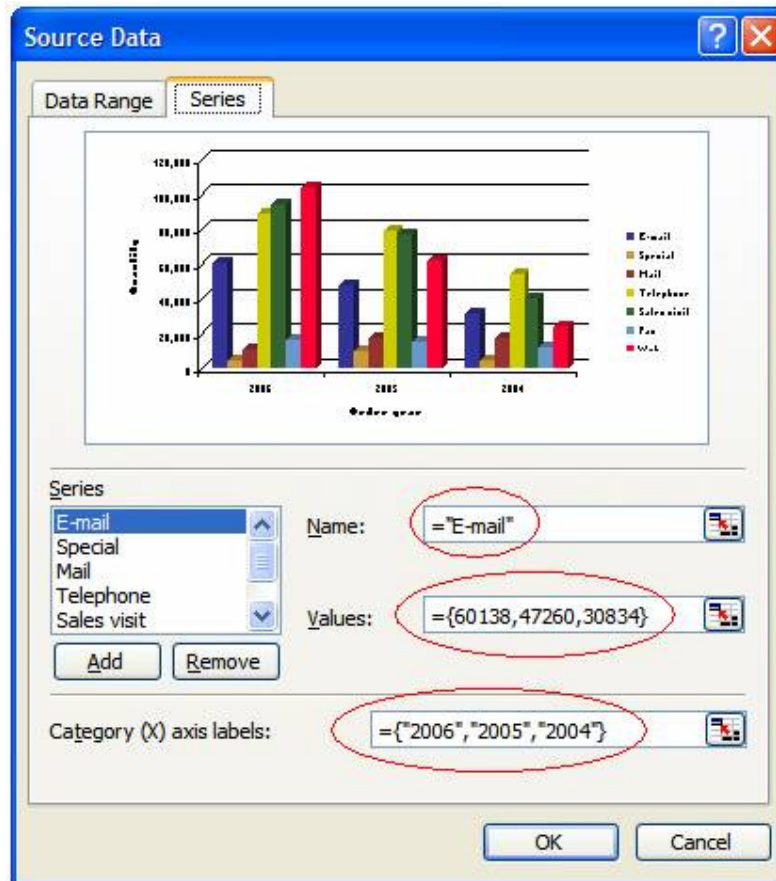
Source Data

Data Range | Series

120,000
100,000
80,000
60,000
40,000
20,000
0

Quantity

2006
2005
2004

Order year

E-mail
Special
Mail
Telephone
Sales visit
Fax
Web

Series
E-mail
Special
Mail
Telephone
Sales visit

Add
Remove

Name: ="E-mail"

Values: ={60138,47260,30834}

Category (X) axis labels: ={"2006","2005","2004"}

OK
Cancel